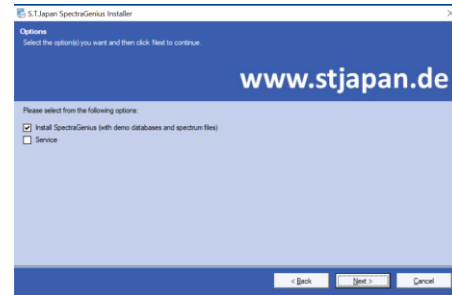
S.T.Japan SpectraGenius Installer

Options
Select the option(s) you want and then click Next to continue.

www.stjapan.de

Please select from the following options:

Install SpectraGenius (with demo databases and spectrum files)
Service

< Back
Next >
Cancel